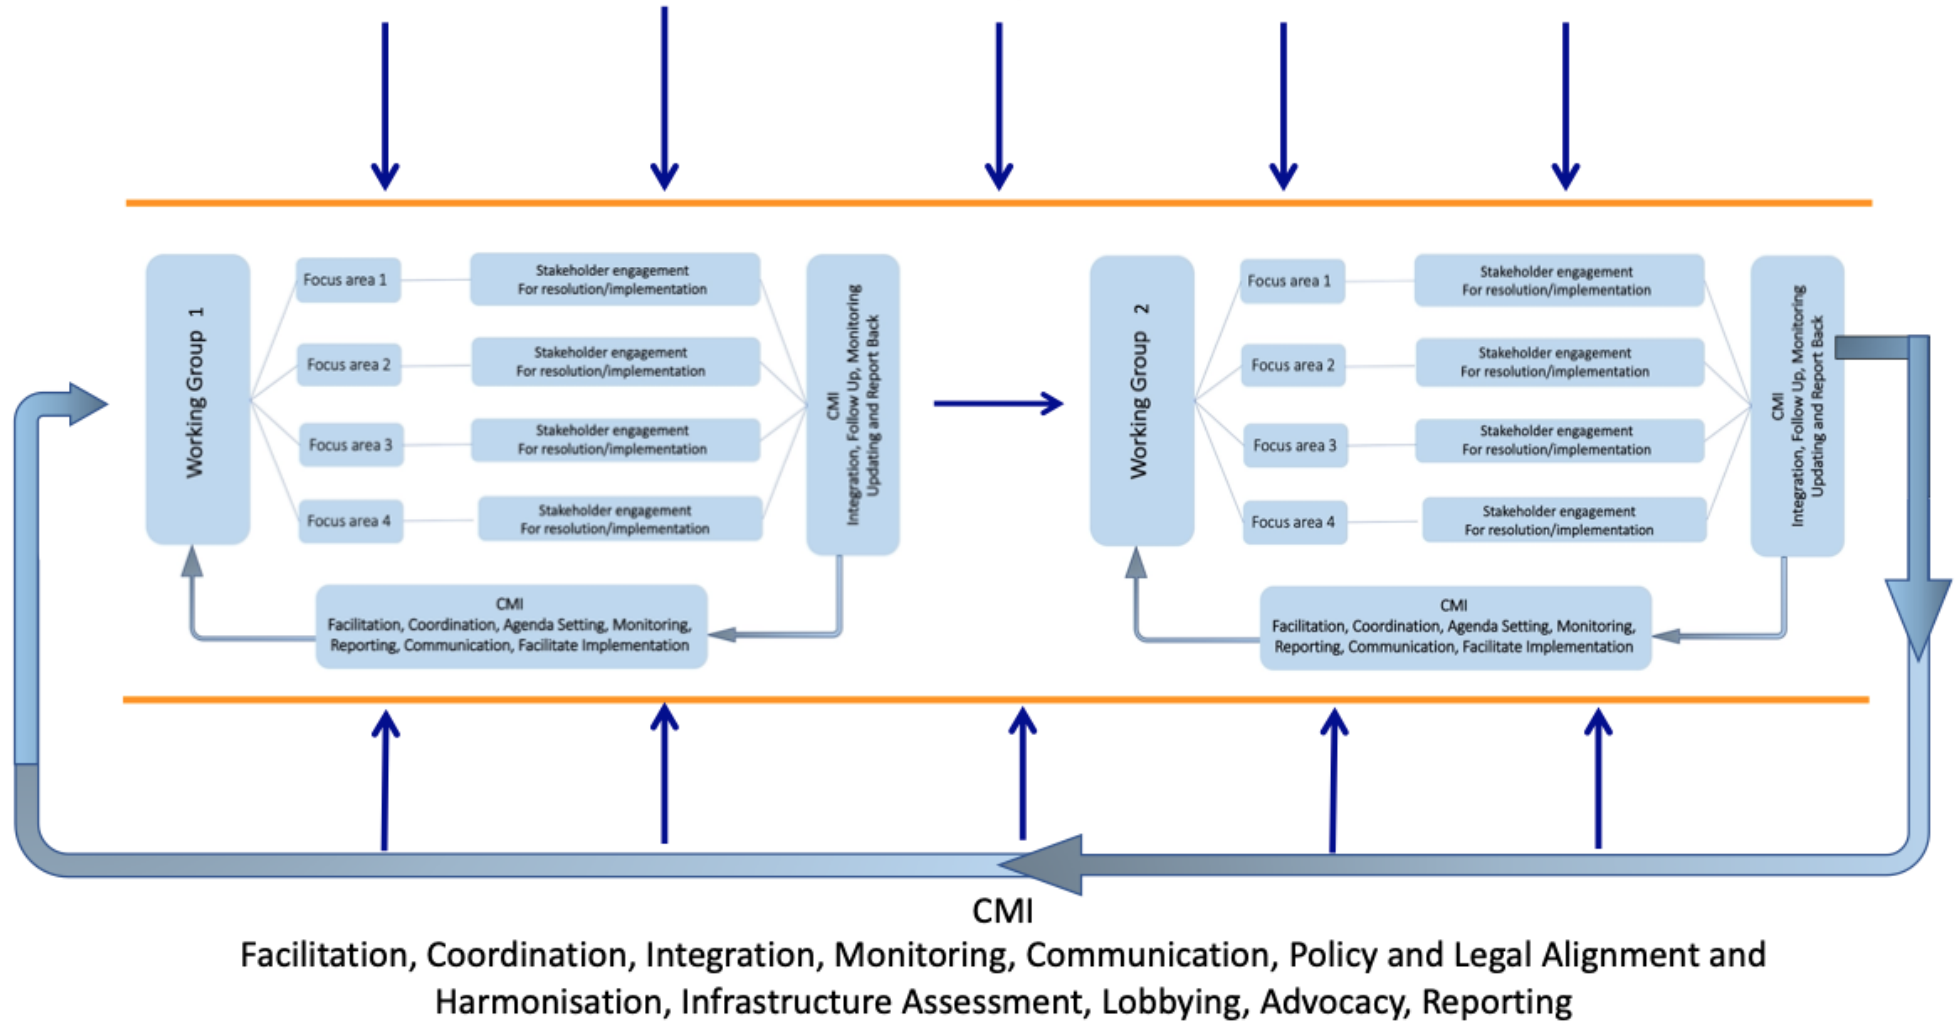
Working Group 1

Focus area 1

Stakeholder engagement For resolution/implementation

Focus area 2

Stakeholder engagement For resolution/implementation

Focus area 3

Stakeholder engagement For resolution/implementation

Focus area 4

Stakeholder engagement For resolution/implementation

CMI Integration, Follow Up, Monitoring Updating and Report Back

CMI Facilitation, Coordination, Agenda Setting, Monitoring, Reporting, Communication, Facilitate Implementation

Working Group 2

Focus area 1

Stakeholder engagement For resolution/implementation

Focus area 2

Stakeholder engagement For resolution/implementation

Focus area 3

Stakeholder engagement For resolution/implementation

Focus area 4

Stakeholder engagement For resolution/implementation

CMI Integration, Follow Up, Monitoring Updating and Report Back

CMI Facilitation, Coordination, Agenda Setting, Monitoring, Reporting, Communication, Facilitate Implementation

CMI
Facilitation, Coordination, Integration, Monitoring, Communication, Policy and Legal Alignment and Harmonisation, Infrastructure Assessment, Lobbying, Advocacy, Reporting